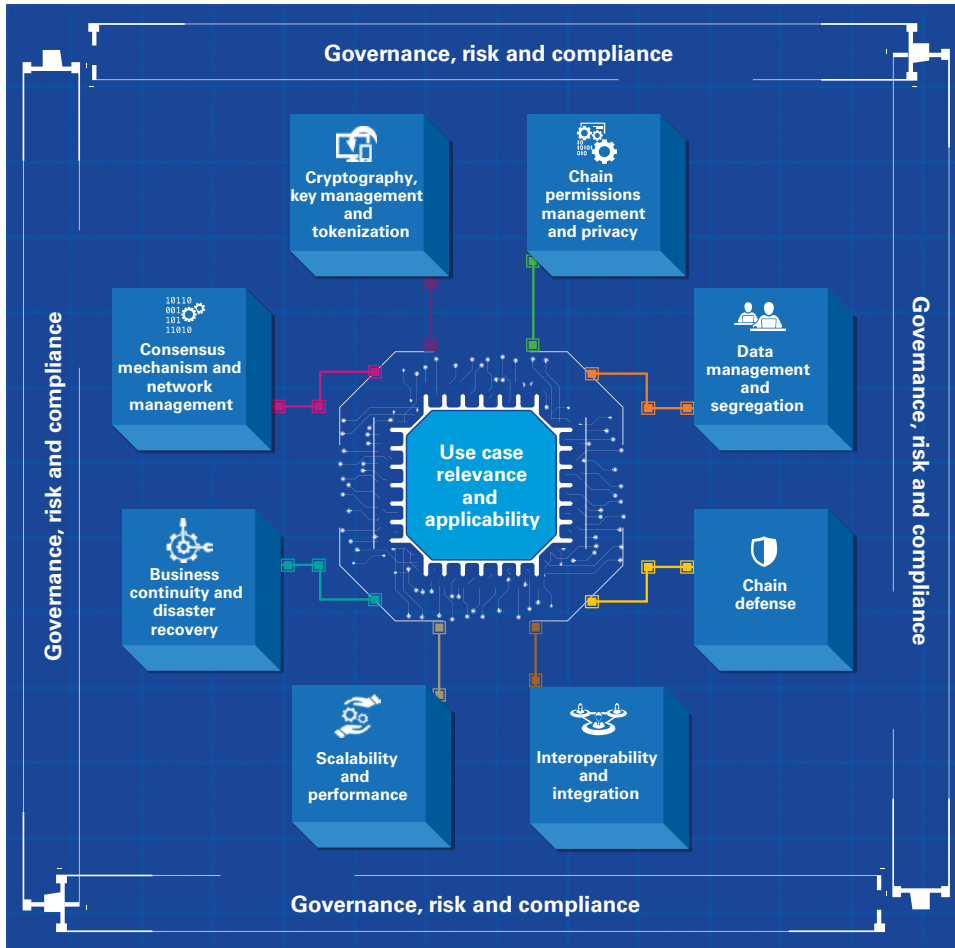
Governance, risk and compliance

Governance, risk and compliance

Governance, risk and compliance

Cryptography, key management and tokenization

Chain permissions management and privacy

10110
001
101
11010

Consensus mechanism and network management

Data management and segregation

Use case relevance and applicability

Business continuity and disaster recovery

Chain defense

Scalability and performance

Interoperability and integration

Governance, risk and compliance